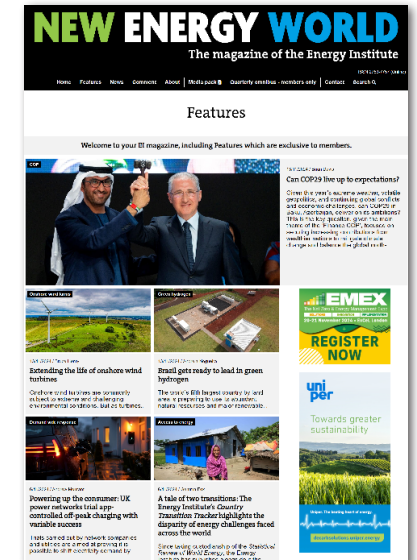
NEW ENERGY WORLD

The magazine of the Energy Institute

Home Features News Comment About Media pack Quarterly omnibus - members only Contact Search

Features

Welcome to your EI magazine, including Features which are exclusive to members.

COP

Can COP29 live up to expectations?

Given the year's extreme weather, volatile geopolitics, and continuing global conflicts and economic challenges, can COP29 in Baku, Azerbaijan, deliver on its ambitions? This is the big question, given the main theme of the 'Finance COP', focuses on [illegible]

Onshore wind farms

Extending the life of onshore wind turbines

Onshore wind turbines are commonly subject to extreme and challenging environmental conditions, but as turbines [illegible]

Green hydrogen

Brazil gets ready to lead in green hydrogen

The world's fifth largest country by land area is preparing to use its abundant natural resources and major renewable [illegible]

Demand side response

Powering up the consumer: UK power networks trial app-controlled off-peak charging with variable success

Trials carried out by network companies and utilities are aimed at proving it is possible to shift electricity demand by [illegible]

Access to energy

A tale of two transitions: The Energy Institute's Country Transition Tracker highlights the disparity of energy challenges faced across the world

Since taking custodianship of the Statistical Review of World Energy, the Energy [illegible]

EMEX

REGISTER NOW

uniper

Towards greater sustainability